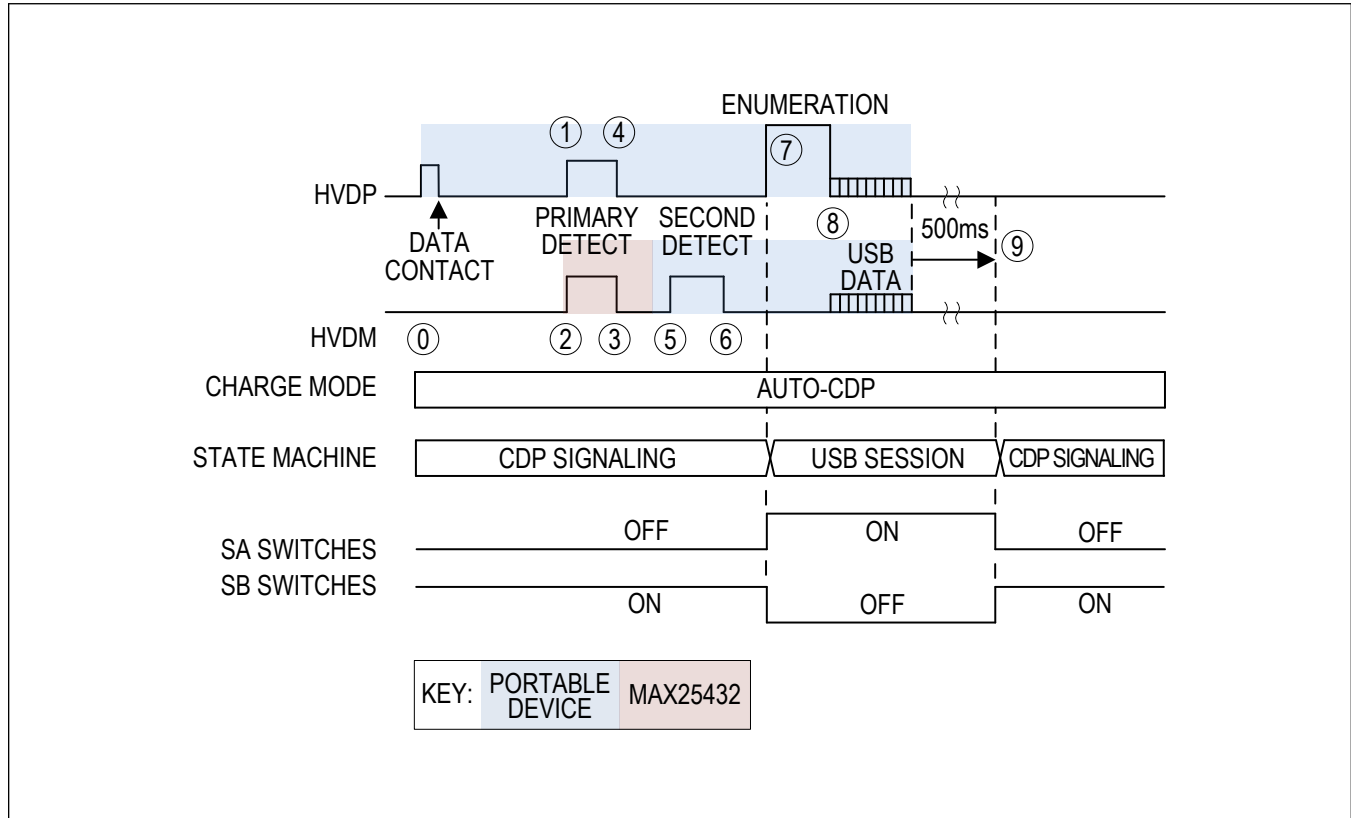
ENUMERATION

① ④ ⑦

HVDP

DATA CONTACT

PRIMARY DETECT

SECOND DETECT

⑧

500ms

⑨

USB DATA

HVDM ⓪ ② ③ ⑤ ⑥

CHARGE MODE AUTO-CDP

STATE MACHINE CDP SIGNALING USB SESSION CDP SIGNALING

SA SWITCHES OFF ON OFF

SB SWITCHES ON OFF ON

KEY: PORTABLE DEVICE MAX25432